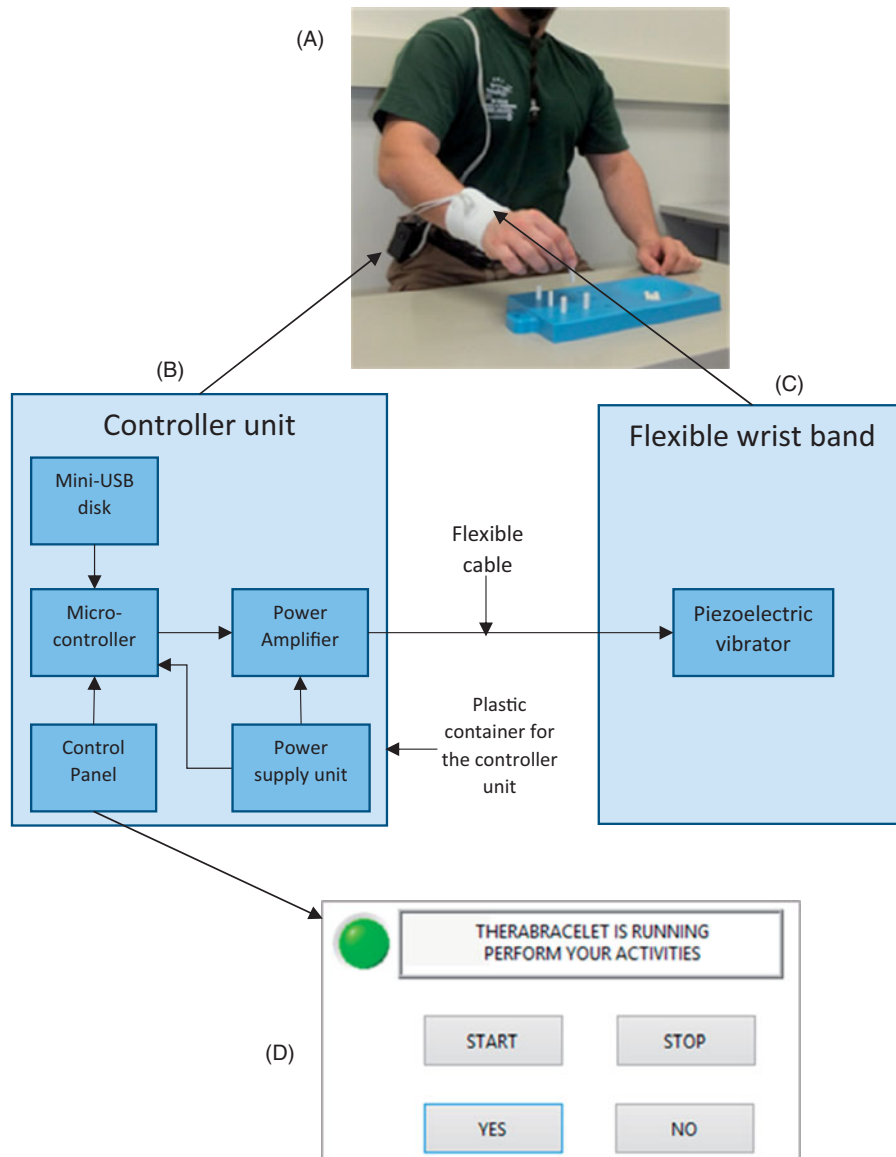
(A)

(B)

Controller unit

Mini-USB disk

Micro-controller

Power Amplifier

Control Panel

Power supply unit

Flexible cable

Plastic container for the controller unit

(C)

Flexible wrist band

Piezoelectric vibrator

(D)

THERABRACELET IS RUNNING
PERFORM YOUR ACTIVITIES

START

STOP

YES

NO